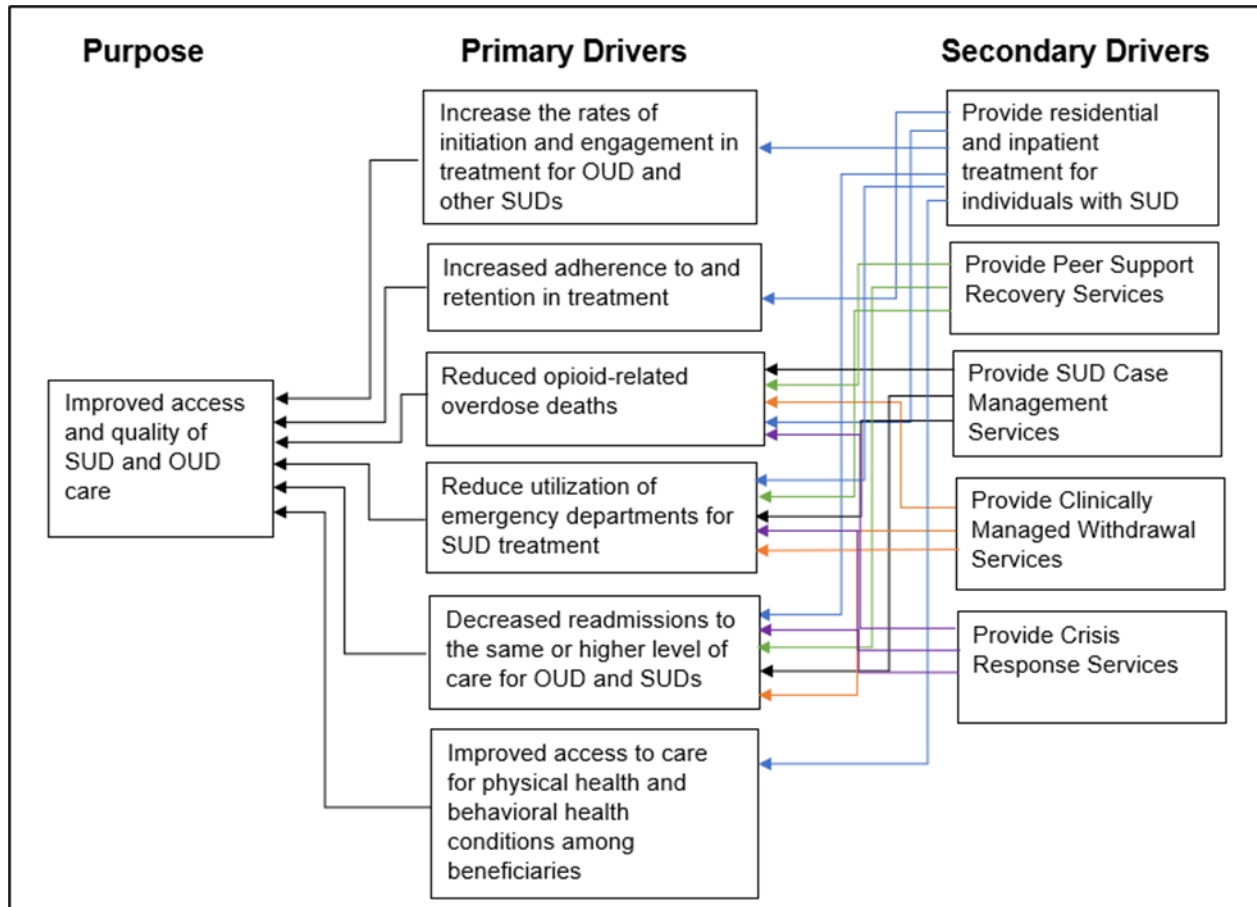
Purpose

Primary Drivers

Secondary Drivers

Improved access and quality of SUD and OUD care

Increase the rates of initiation and engagement in treatment for OUD and other SUDs

Increased adherence to and retention in treatment

Reduced opioid-related overdose deaths

Reduce utilization of emergency departments for SUD treatment

Decreased readmissions to the same or higher level of care for OUD and SUDs

Improved access to care for physical health and behavioral health conditions among beneficiaries

Provide residential and inpatient treatment for individuals with SUD

Provide Peer Support Recovery Services

Provide SUD Case Management Services

Provide Clinically Managed Withdrawal Services

Provide Crisis Response Services